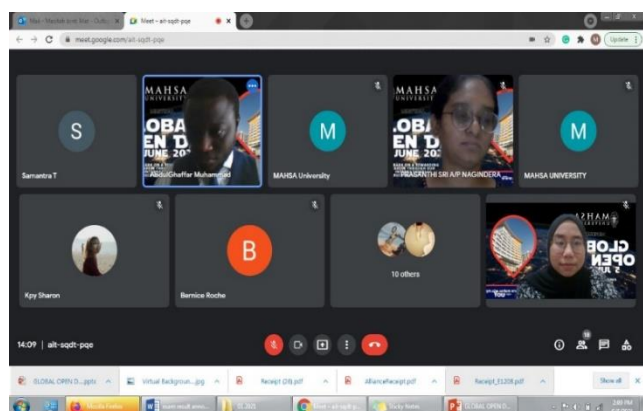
Mail - Mashitah binti Noor - Outlo... | Meet - alt-sqdt-pqe

meet.google.com/alt-sqdt-pqe

Update

S
Samantra T

MAHSA UNIVERSITY
OBA
EN D
JUNE 20
AbdulGhaffar Muhammad

M
MAHSA University

MAHSA UNIVERSITY
OBA
EN D
JUNE 20
PRASANTHI SRI A/P NAGINDERA

M
MAHSA UNIVERSITY

Kpy Sharon

B
Bernice Roche

10 others

MAHSA
GLOB
OPEN

14:09 | alt-sqdt-pqe

GLOBAL OPEN D....pptx
Virtual Backgroun....jpg
Receipt OB.pdf
AllianceReceipt.pdf
Receipt_E1208.pdf
Show all

Mozilla Firefox
Exam result anno...
Meet - alt-sqdt-p...
Sticky Notes
GLOBAL OPEN D...